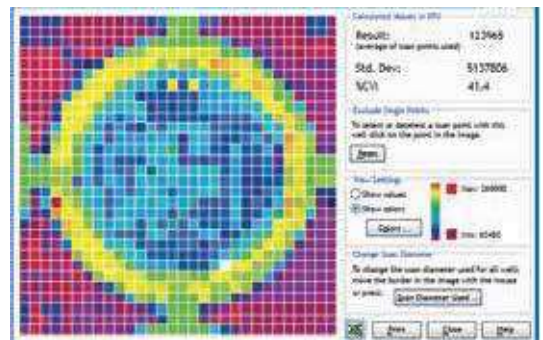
Calculated Values in RFU

Result: 123965
(average of scan points used)

Std. Dev: 5137806

%CV: 41.4

Exclude Single Points

To select or deselect a scan point with this cell click on the point in the image.

Reset

View Settings

Show values

Show colors

Max: 269990

Options ...

Min: 65480

Change Scan Diameter

To change the scan diameter used for all cells move the border in the image with the mouse or press:

Scan Diameter Used ...

Print

Close

Help